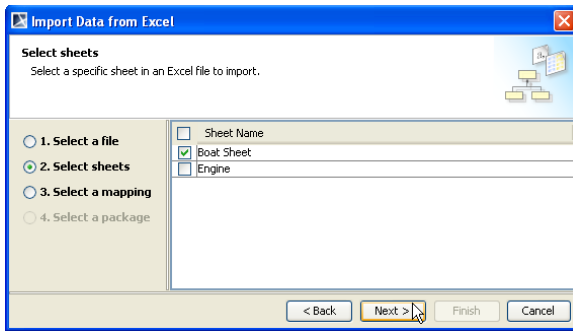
Import Data from Excel

Select sheets

Select a specific sheet in an Excel file to import.

1. Select a file

2. Select sheets

3. Select a mapping

4. Select a package

| | Sheet Name |
|---|---|
| ☑ | Boat Sheet |
| ☐ | Engine |

< Back

Next >

Finish

Cancel